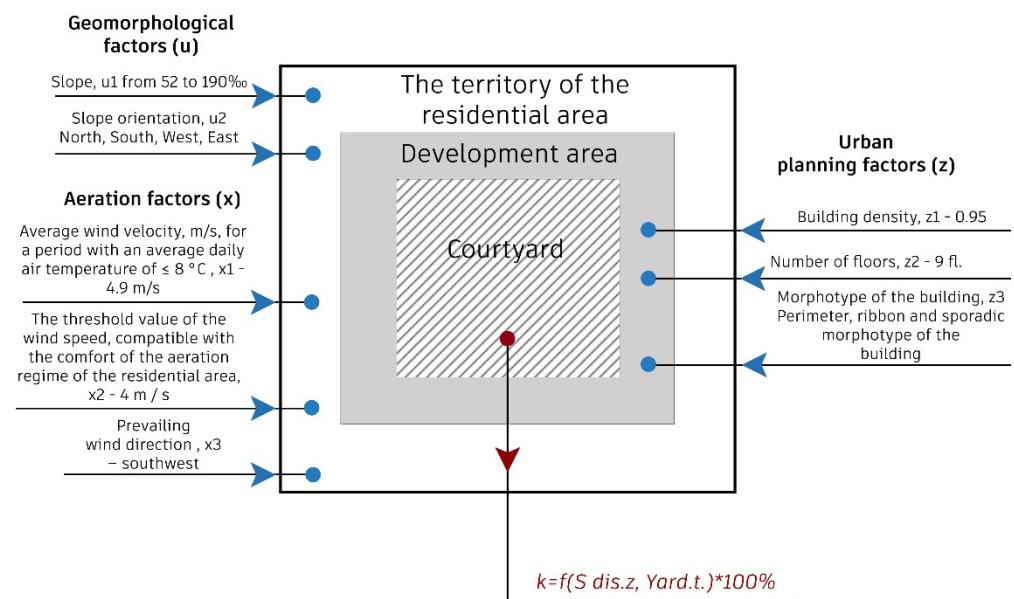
Geomorphological factors (u)

Slope, u1 from 52 to 190‰

Slope orientation, u2
North, South, West, East

Aeration factors (x)

Average wind velocity, m/s, for a period with an average daily air temperature of ≤ 8 °C , x1 - 4.9 m/s

The threshold value of the wind speed, compatible with the comfort of the aeration regime of the residential area, x2 - 4 m / s

Prevailing wind direction , x3 – southwest

The territory of the residential area

Development area

Courtyard

Urban planning factors (z)

Building density, z1 - 0.95

Number of floors, z2 - 9 fl.

Morphotype of the building, z3
Perimeter, ribbon and sporadic morphotype of the building

k=f(S dis.z, Yard.t.)*100%